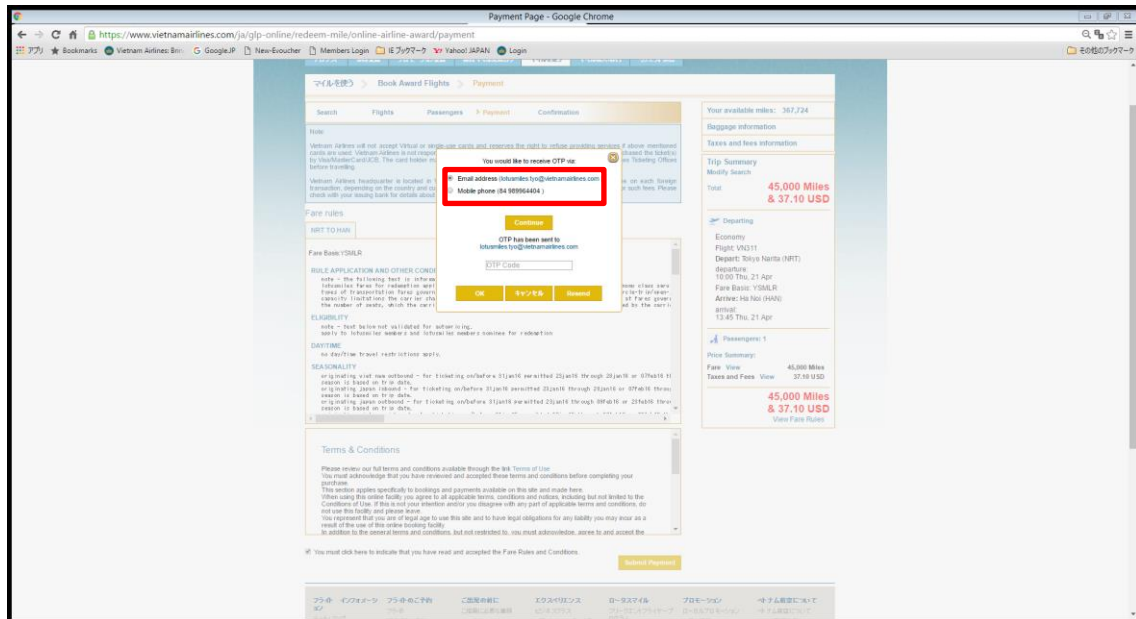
Payment Page - Google Chrome

https://www.vietnamairlines.com/ja/glp-online/redeem-mile/online-airline-award/payment

アプリ Bookmarks Vietnam Airlines: Brin GoogleJP New-Evoucher Members Login IE ブックマーク Yahoo! JAPAN Login

その他のブックマーク

マイルを使う > Book Award Flights > Payment

Search Flights Passengers Payment Confirmation

Note:

Vietnam Airlines will not accept Virtual or single-use cards and reserves the right to refuse providing services if above mentioned cards are used. Vietnam Airlines is not respon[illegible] by Visa/MasterCard/JCB. The card holder m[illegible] before travelling.

Vietnam Airlines headquarter is located in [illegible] transaction, depending on the country and cu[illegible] check with your issuing bank for details about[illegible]

You would like to receive OTP via:

Email address (lotusmiles.tyo@vietnamairlines.com

Mobile phone (84 989964404 )

Continue

OTP has been sent to
lotusmiles.tyo@vietnamairlines.com

OTP Code

OK キャンセル Resend

Fare rules

NRT TO HAN

Fare Basis: YSMLR

RULE APPLICATION AND OTHER CONDI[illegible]

ELIGIBILITY

note - text below not validated for autopricing.
apply to lotusmiles members and lotusmiles members nominee for redemption

DAY/TIME

no day/time travel restrictions apply.

SEASONALITY

Your available miles: 367,724

Baggage information

Taxes and fees information

Trip Summary

Modify Search

Total 45,000 Miles & 37.10 USD

Departing

Economy
Flight: VN311
Depart: Tokyo Narita (NRT)
departure:
10:00 Thu, 21 Apr
Fare Basis: YSMLR
Arrive: Ha Noi (HAN)
arrival:
13:45 Thu, 21 Apr

Passengers: 1

Price Summary:

Fare View 45,000 Miles
Taxes and Fees View 37.10 USD

45,000 Miles & 37.10 USD

View Fare Rules

Terms & Conditions

Please review our full terms and conditions available through the link Terms of Use
You must acknowledge that you have reviewed and accepted these terms and conditions before completing your purchase.
This section applies specifically to bookings and payments available on this site and made here.
When using this online facility you agree to all applicable terms, conditions and notices, including but not limited to the Conditions of Use. If this is not your intention and/or you disagree with any part of applicable terms and conditions, do not use this facility and please leave.
You represent that you are of legal age to use this site and to have legal obligations for any liability you may incur as a result of the use of this online booking facility.

You must click here to indicate that you have read and accepted the Fare Rules and Conditions.

Submit Payment